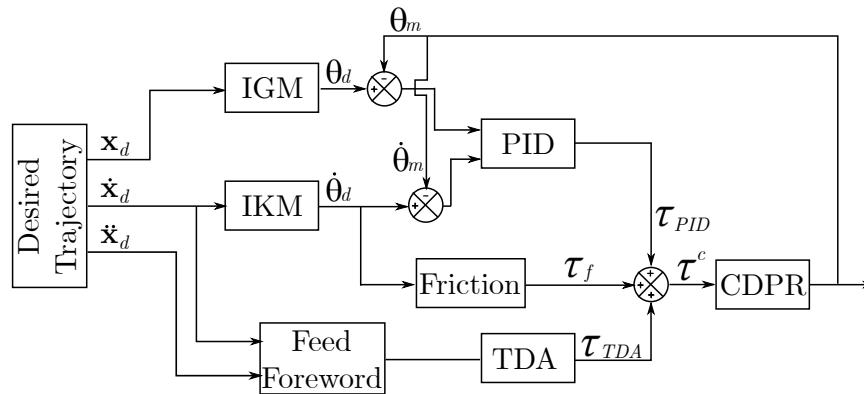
$\theta_m$

IGM

$\theta_d$

Desired Trajectory

$\mathbf{x}_d$

$\dot{\mathbf{x}}_d$

$\ddot{\mathbf{x}}_d$

PID

$\dot{\theta}_m$

IKM

$\dot{\theta}_d$

$\tau_{PID}$

Friction

$\tau_f$

$\tau^c$

CDPR

Feed Foreword

TDA

$\tau_{TDA}$